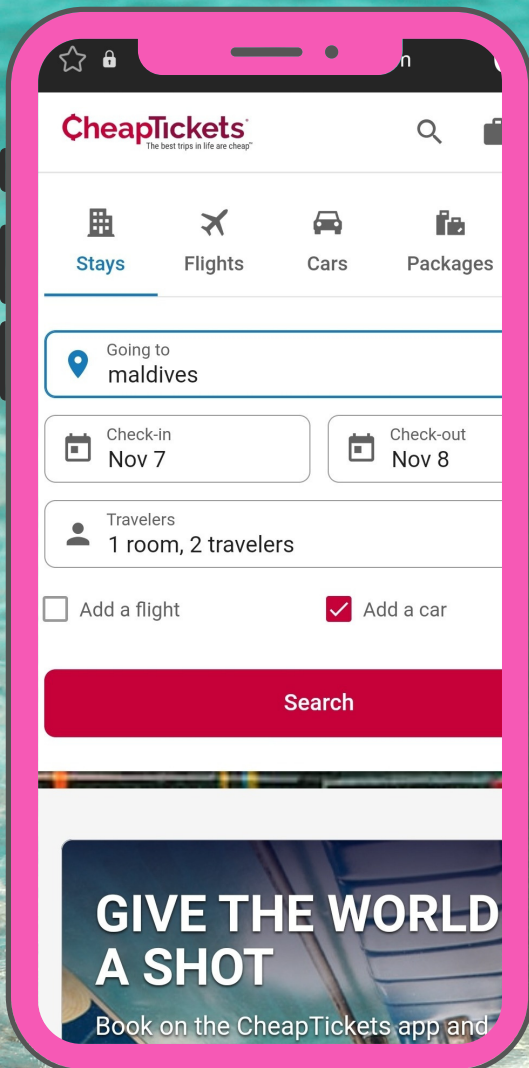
CheapTickets
The best trips in life are cheap™

Stays
Flights
Cars
Packages

Going to
maldives

Check-in
Nov 7

Check-out
Nov 8

Travelers
1 room, 2 travelers

Add a flight
Add a car

Search

GIVE THE WORLD A SHOT

Book on the CheapTickets app and